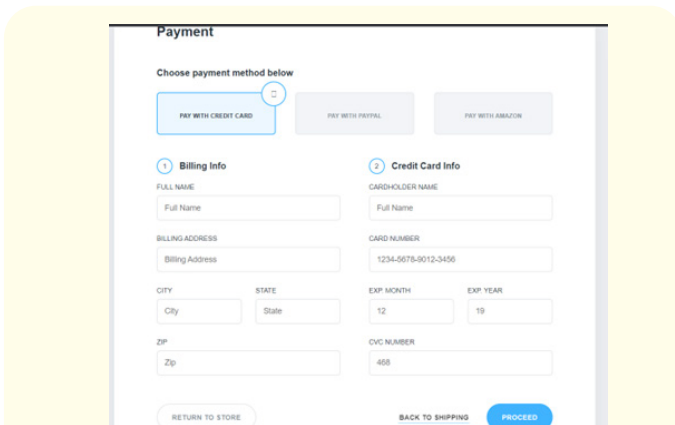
Payment

Choose payment method below

PAY WITH CREDIT CARD

PAY WITH PAYPAL

PAY WITH AMAZON

1 Billing Info

FULL NAME

Full Name

BILLING ADDRESS

Billing Address

CITY

City

STATE

State

ZIP

Zip

2 Credit Card Info

CARDHOLDER NAME

Full Name

CARD NUMBER

1234-5678-9012-3456

EXP. MONTH

12

EXP. YEAR

19

CVC NUMBER

468

RETURN TO STORE

BACK TO SHIPPING

PROCEED